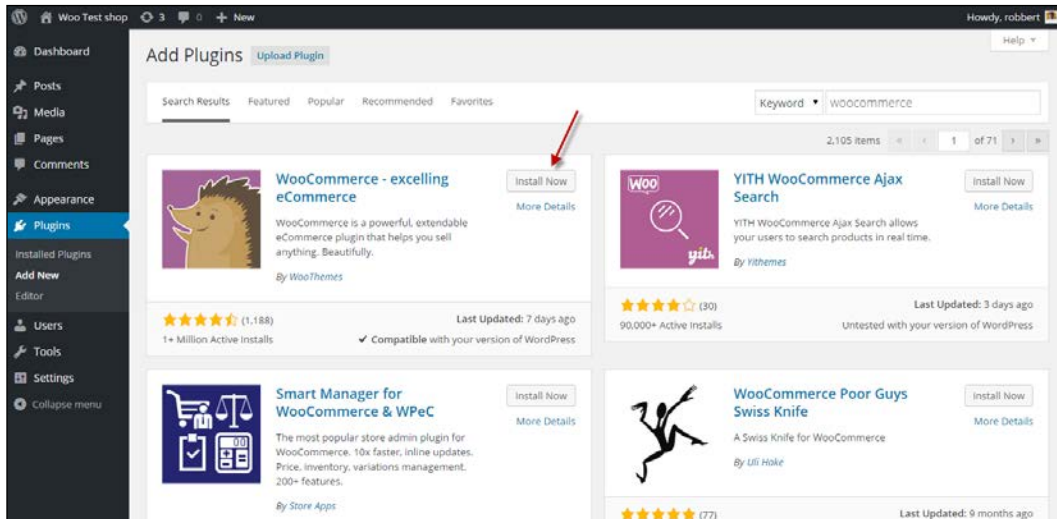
Woo Test shop 3 0 + New

Howdy, robbert

Help

Dashboard

Posts

Media

Pages

Comments

Appearance

Plugins

Installed Plugins

Add New

Editor

Users

Tools

Settings

Collapse menu

Add Plugins Upload Plugin

Search Results Featured Popular Recommended Favorites

Keyword woocommerce

2,105 items « ‹ 1 of 71 › »

WooCommerce - excelling eCommerce

Install Now

More Details

WooCommerce is a powerful, extendable eCommerce plugin that helps you sell anything. Beautifully.

By WooThemes

(1,188)

1+ Million Active Installs

Last Updated: 7 days ago

✔ Compatible with your version of WordPress

YITH WooCommerce Ajax Search

Install Now

More Details

YITH WooCommerce Ajax Search allows your users to search products in real time.

By Yithemes

(30)

90,000+ Active Installs

Last Updated: 3 days ago

Untested with your version of WordPress

Smart Manager for WooCommerce & WPeC

Install Now

More Details

The most popular store admin plugin for WooCommerce. 10x faster, inline updates. Price, inventory, variations management. 200+ features.

By Store Apps

WooCommerce Poor Guys Swiss Knife

Install Now

More Details

A Swiss Knife for WooCommerce

By Ulf Hoke

(77)

Last Updated: 9 months ago